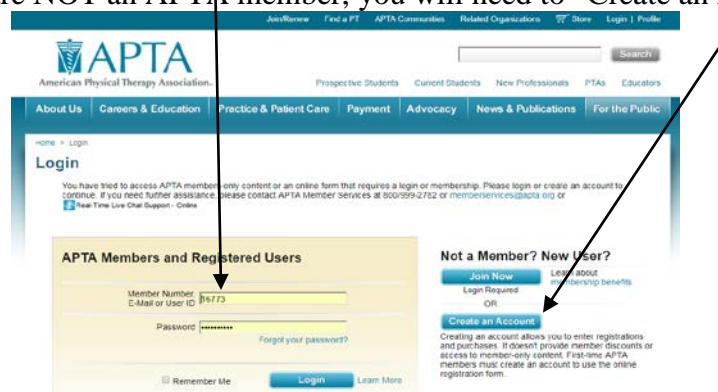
re NOT an APTA member, you will need to "Create an

Join/Renew Find a PT APTA Communities Related Organizations Store Login | Profile

APTA
American Physical Therapy Association

Search

Prospective Students Current Students New Professionals PTAs Educators

About Us Careers & Education Practice & Patient Care Payment Advocacy News & Publications For the Public

Home > Login

Login

You have tried to access APTA member-only content or an online form that requires a login or membership. Please login or create an account to continue. If you need further assistance, please contact APTA Member Services at 800/999-2782 or memberservices@apta.org or

Real Time Live Chat Support - Online

APTA Members and Registered Users

Member Number, E-Mail or User ID 16773

Password ••••••••••

Forgot your password?

Remember Me

Login

Learn More

Not a Member? New User?

Join Now

Learn about membership benefits

Login Required

OR

Create an Account

Creating an account allows you to enter registrations and purchases. It doesn't provide member discounts or access to member-only content. First-time APTA members must create an account to use the online registration form.